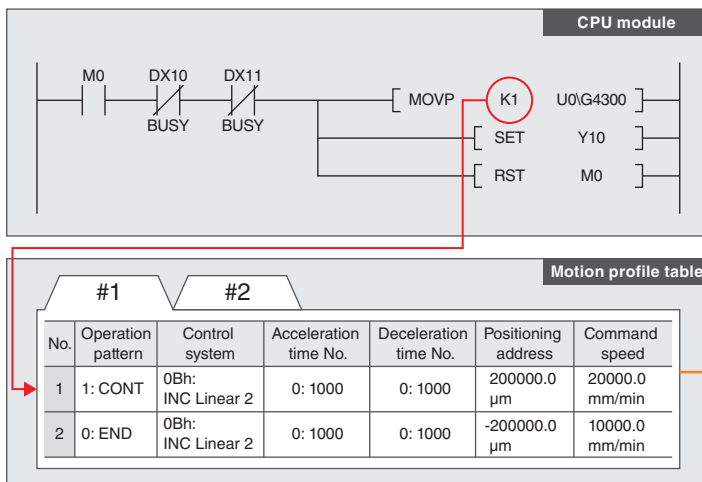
CPU module

M0 DX10 DX11
BUSY BUSY
MOVP K1 U0\G4300
SET Y10
RST M0

Motion profile table

#1 #2

| No. | Operation pattern | Control system | Acceleration time No. | Deceleration time No. | Positioning address | Command speed |
|---|---|---|---|---|---|---|
| 1 | 1: CONT | 0Bh: INC Linear 2 | 0: 1000 | 0: 1000 | 200000.0 μm | 20000.0 mm/min |
| 2 | 0: END | 0Bh: INC Linear 2 | 0: 1000 | 0: 1000 | -200000.0 μm | 10000.0 mm/min |